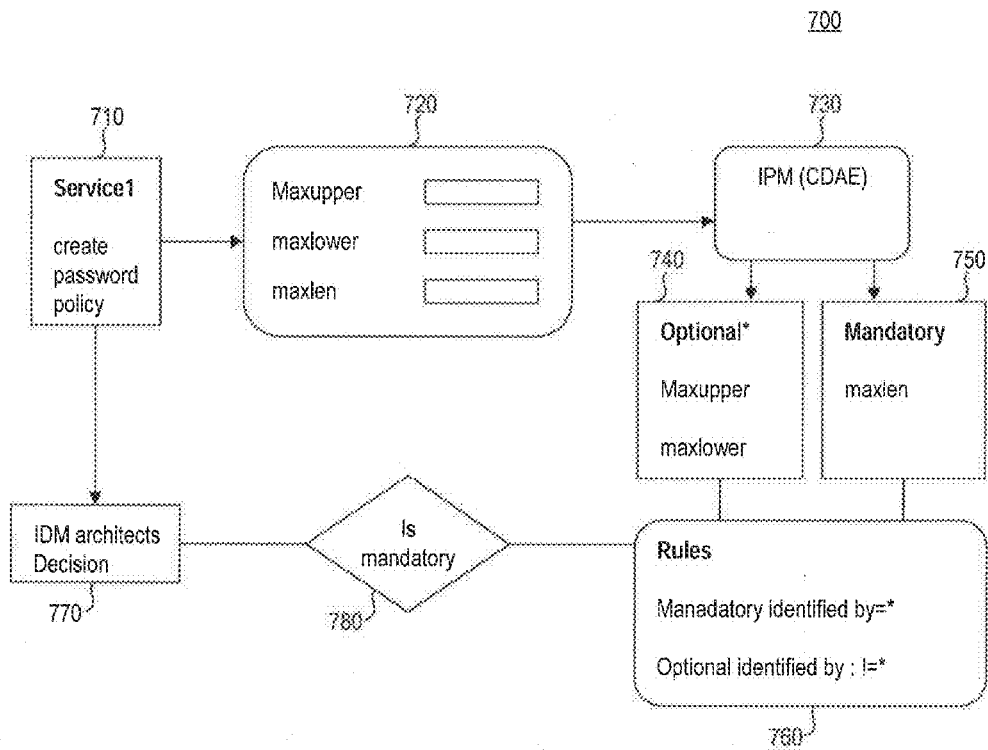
700

710

Service1

create password policy

720

Maxupper

maxlower

maxlen

730

IPM (CDAE)

740

Optional*

Maxupper

maxlower

750

Mandatory

maxlen

IDM architects Decision

770

Is mandatory

780

Rules

Manadatory identified by=*

Optional identified by : !=*

760